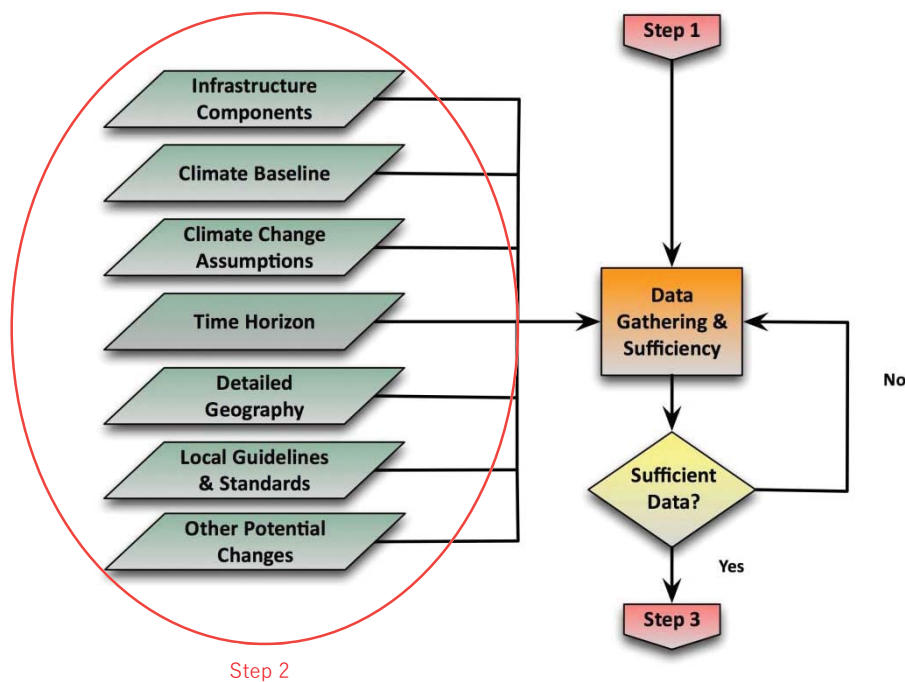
Infrastructure Components

Climate Baseline

Climate Change Assumptions

Time Horizon

Detailed Geography

Local Guidelines & Standards

Other Potential Changes

Step 2

Step 1

Data Gathering & Sufficiency

No

Sufficient Data?

Yes

Step 3